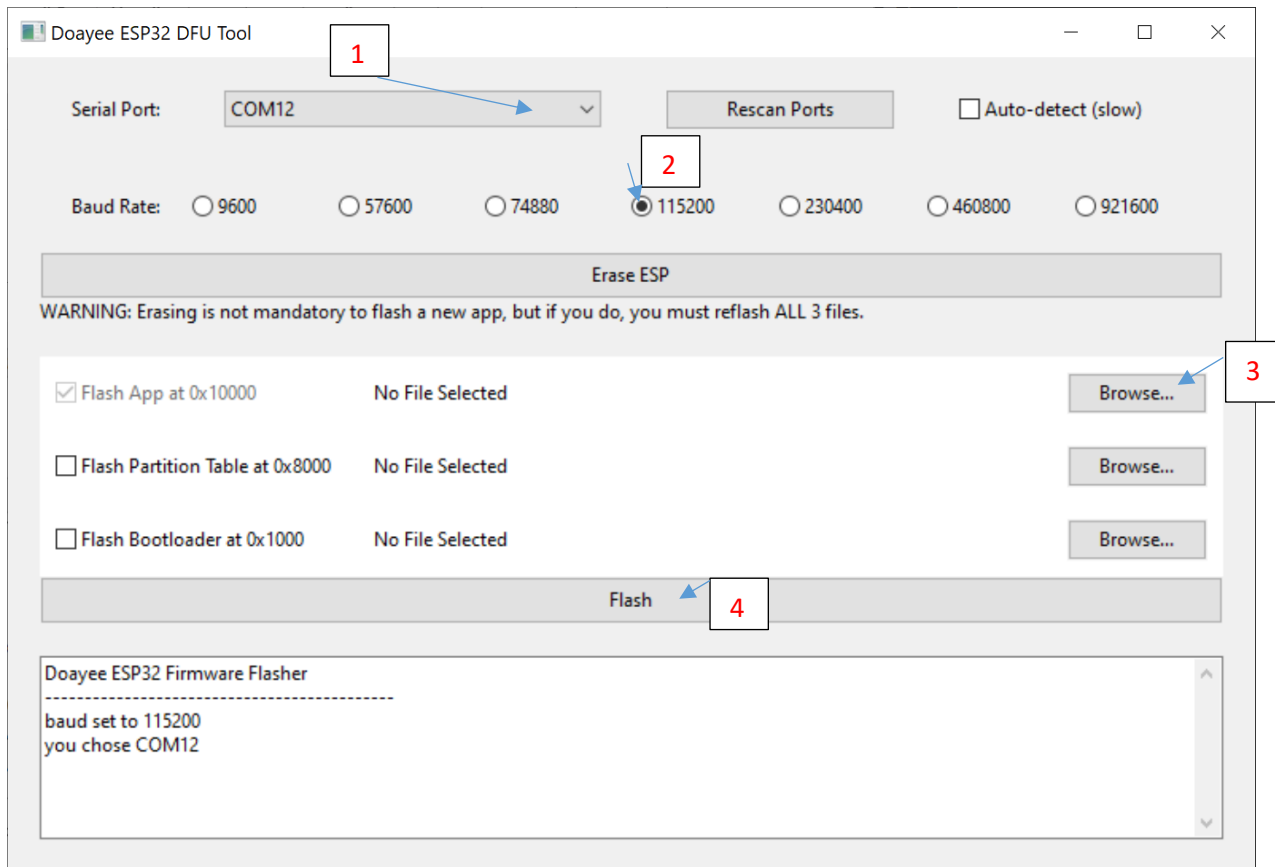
Doayee ESP32 DFU Tool

1

Serial Port: COM12

Rescan Ports

Auto-detect (slow)

2

Baud Rate: 9600 57600 74880 115200 230400 460800 921600

Erase ESP

WARNING: Erasing is not mandatory to flash a new app, but if you do, you must reflash ALL 3 files.

3

Flash App at 0x10000 No File Selected Browse...

Flash Partition Table at 0x8000 No File Selected Browse...

Flash Bootloader at 0x1000 No File Selected Browse...

Flash

4

Doayee ESP32 Firmware Flasher
--------------------------------------------
baud set to 115200
you chose COM12